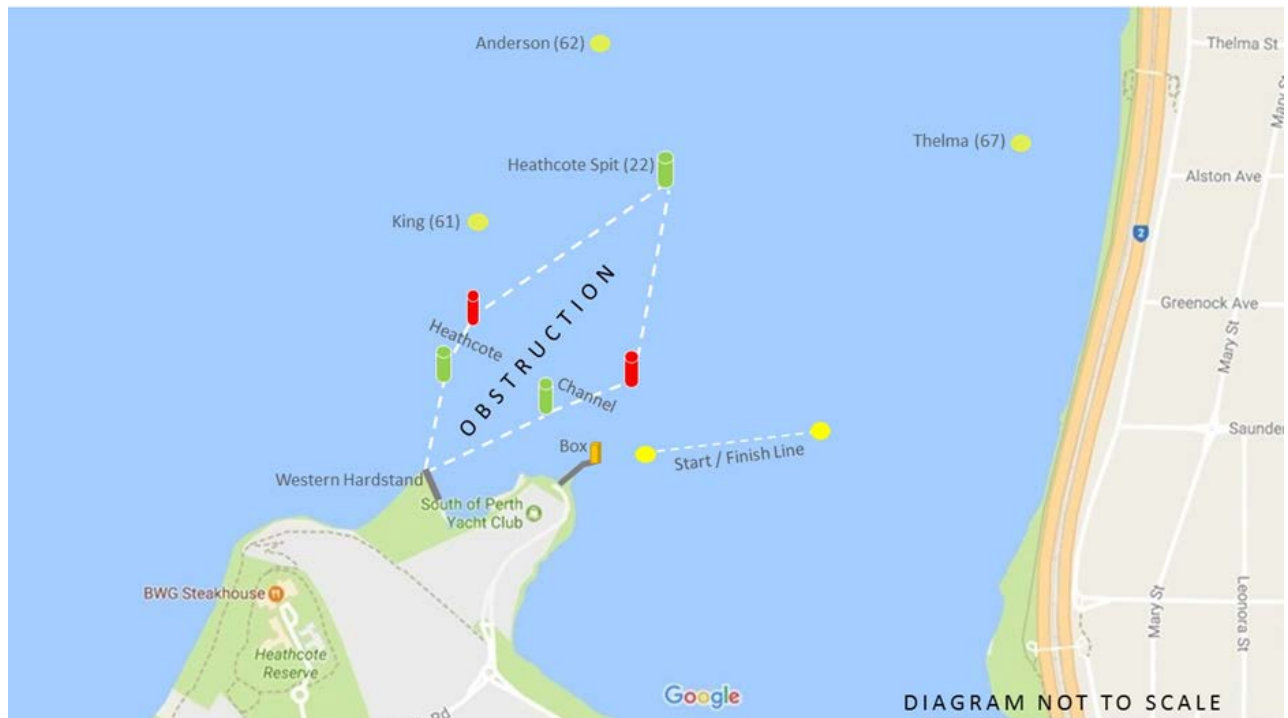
Anderson (62)

Thelma St

Heathcote Spit (22)

Thelma (67)

Alston Ave

King (61)

2

OBSTRUCTION

Greenock Ave

Mary St

Heathcote

Channel

Box

Start / Finish Line

Saunder

Western Hardstand

South of Perth Yacht Club

BWG Steakhouse

Heathcote Reserve

Rd

Mary St

Leonora St

Google

DIAGRAM NOT TO SCALE